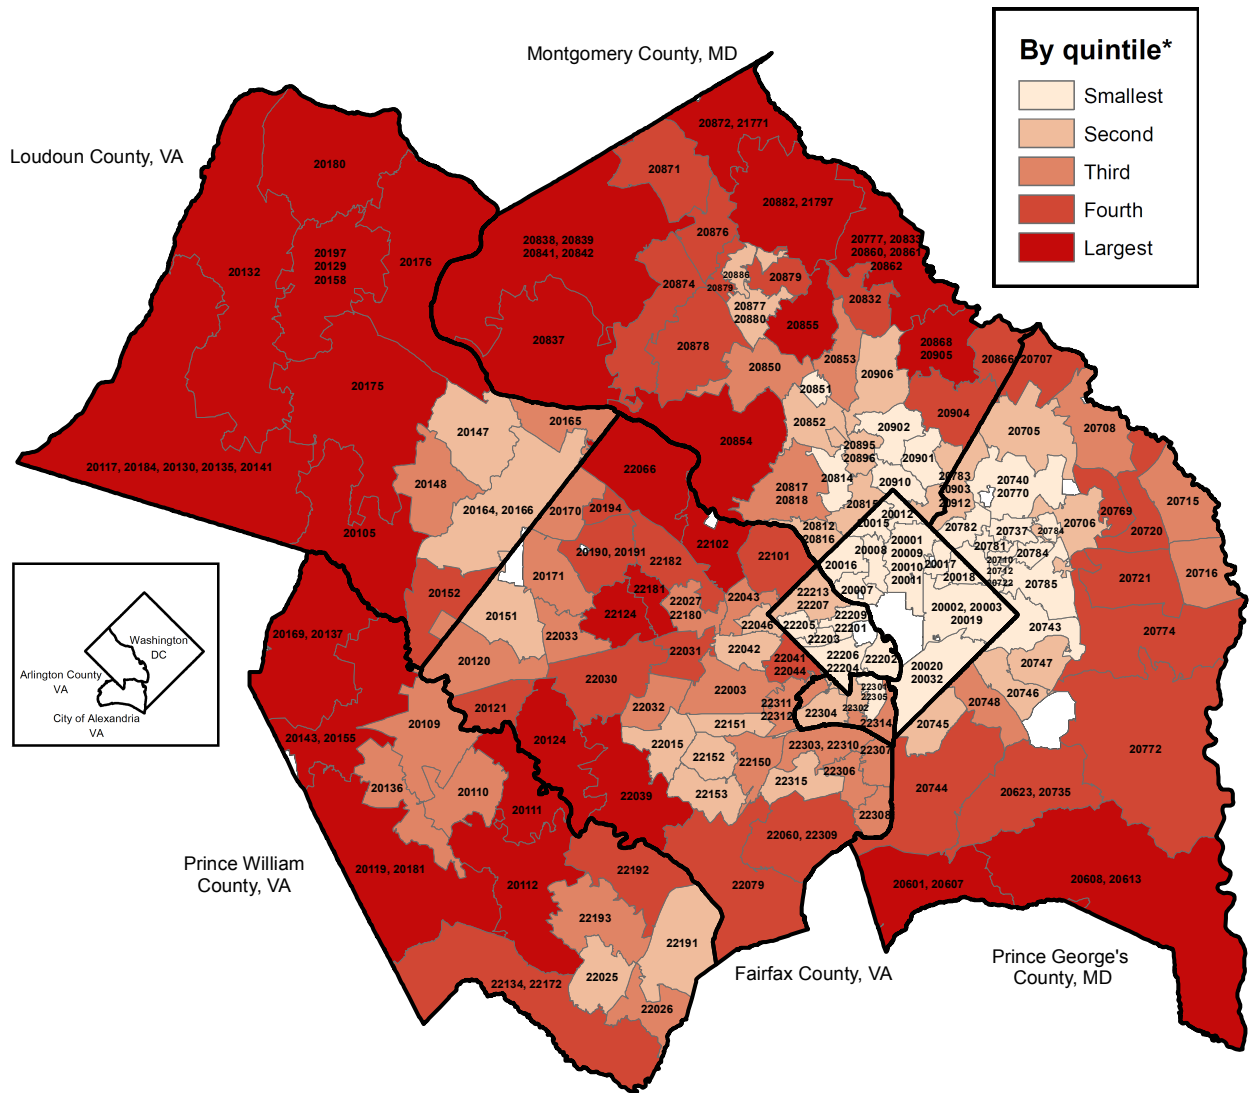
Montgomery County, MD

Loudoun County, VA

By quintile*
Smallest
Second
Third
Fourth
Largest

20872, 21771
20180
20871
20882, 21797
20876
20777, 20833
20860, 20861
20862
20838, 20839
20841, 20842
20197
20129
20158
20176
20132
20886
20879
20879
20874
20877
20880
20832
20837
20878
20855
20868
20905
20866
20707
20853
20850
20906
20175
20851
20904
20147
20165
20852
20902
20705
20708
20854
20895
20896
20901
20117, 20184, 20130, 20135, 20141
20066
20814
20783
20903
20740
20770
20715
20148
20817
20818
20910
20912
20769
20164, 20166
20170
20194
20815
20012
20015
20782
20737
20784
20706
20720
20105
20812
20816
20001
20009
20010
20011
20781
20784
20190, 20191
22102
20008
20710
20712
20722
20716
22182
22101
20016
20017
20018
20785
20721
20171
22181
20007
20152
22027
22180
22213
22207
22043
20002, 20003
20019
20169, 20137
22124
22046
22205
22209
22201
22203
20743
20774
20151
22033
22042
22041
22044
22206
22204
22202
20120
22031
20020
20032
20747
20030
20746
22003
22311
22312
22301
22305
22304
22302
20748
20121
22032
22151
20109
22314
20745
20143, 20155
20124
22015
22303, 22310
22307
20772
22152
22150
22306
20136
20110
22153
22315
20744
20111
20039
20623, 20735
22308
22060, 22309
20119, 20181
22192
20112
22079
20601, 20607
20608, 20613
22193
22191
22025
22134, 22172
22026

Washington DC
Arlington County VA
City of Alexandria VA

Prince William County, VA

Fairfax County, VA

Prince George's County, MD